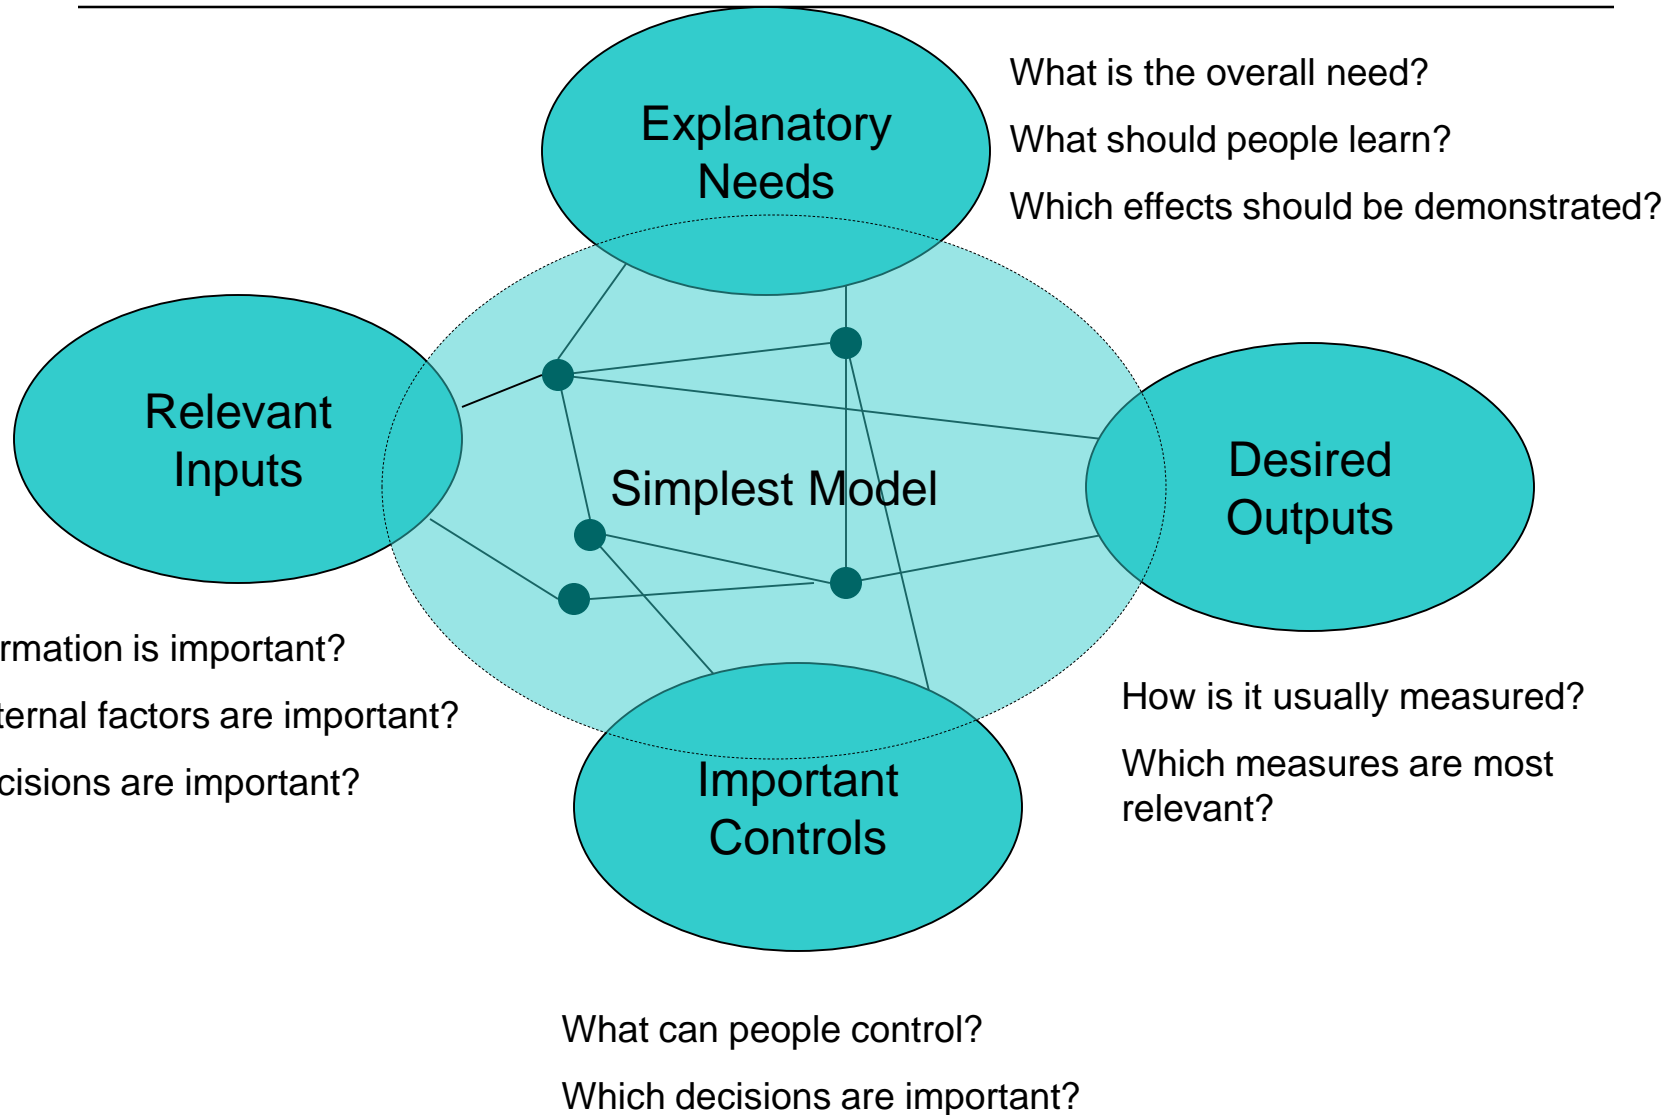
Explanatory Needs

What is the overall need?

What should people learn?

Which effects should be demonstrated?

Relevant Inputs

Simplest Model

Desired Outputs

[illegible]rmation is important?

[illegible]ternal factors are important?

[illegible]cisions are important?

How is it usually measured?

Which measures are most relevant?

Important Controls

What can people control?

Which decisions are important?